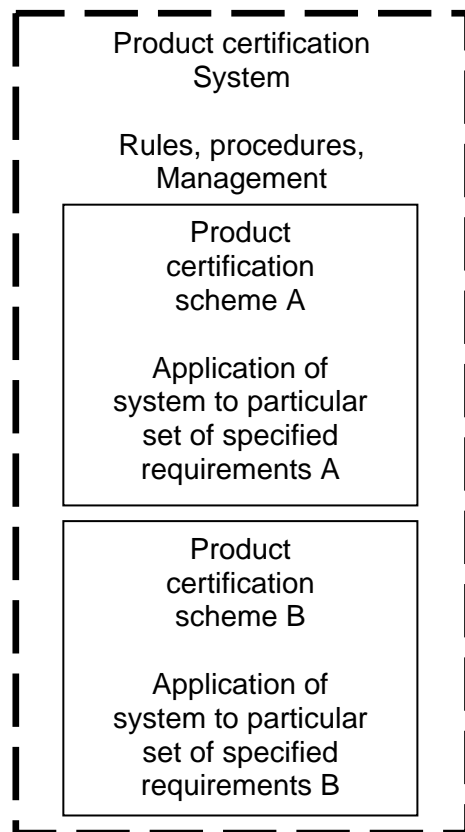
Product certification System

Rules, procedures, Management

Product certification scheme A

Application of system to particular set of specified requirements A

Product certification scheme B

Application of system to particular set of specified requirements B